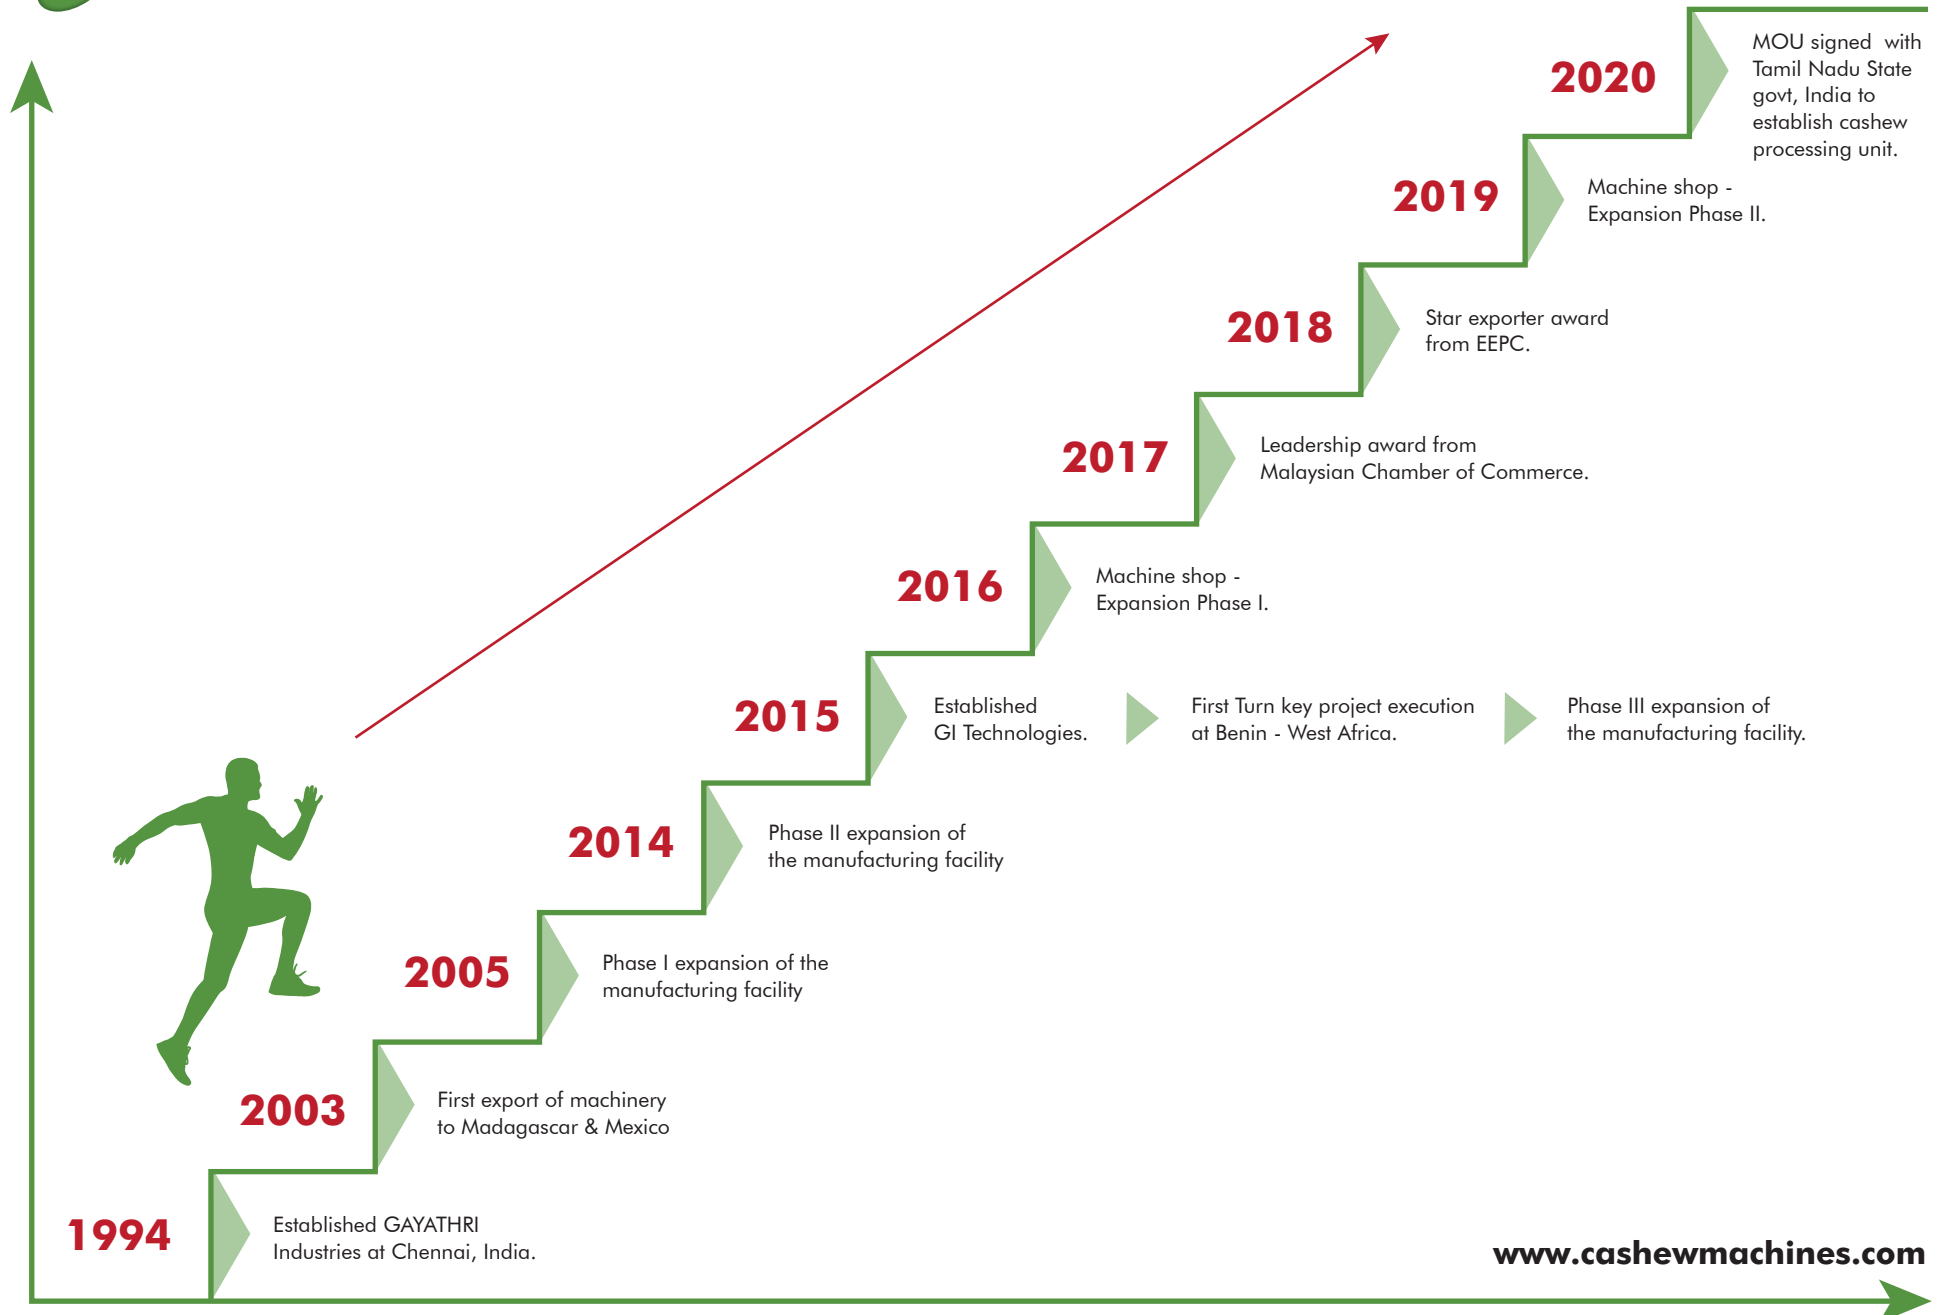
2020
MOU signed with Tamil Nadu State govt, India to establish cashew processing unit.

2019
Machine shop - Expansion Phase II.

2018
Star exporter award from EEPC.

2017
Leadership award from Malaysian Chamber of Commerce.

2016
Machine shop - Expansion Phase I.

2015
Established GI Technologies.

First Turn key project execution at Benin - West Africa.

Phase III expansion of the manufacturing facility.

2014
Phase II expansion of the manufacturing facility

2005
Phase I expansion of the manufacturing facility

2003
First export of machinery to Madagascar & Mexico

1994
Established GAYATHRI Industries at Chennai, India.

www.cashewmachines.com